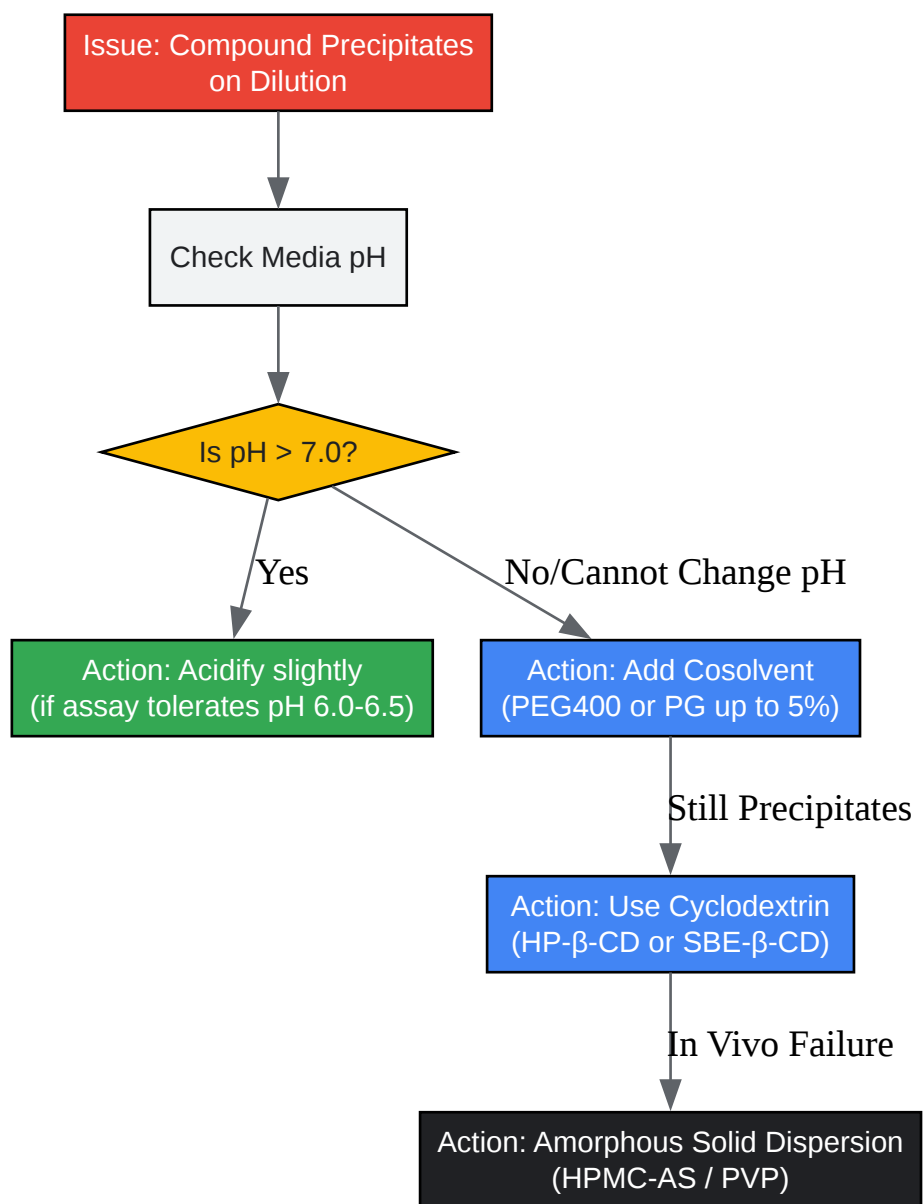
Issue: Compound Precipitates on Dilution

Check Media pH

Is pH > 7.0?

Yes

No/Cannot Change pH

Action: Acidify slightly (if assay tolerates pH 6.0-6.5)

Action: Add Cosolvent (PEG400 or PG up to 5%)

Still Precipitates

Action: Use Cyclodextrin (HP-β-CD or SBE-β-CD)

In Vivo Failure

Action: Amorphous Solid Dispersion (HPMC-AS / PVP)